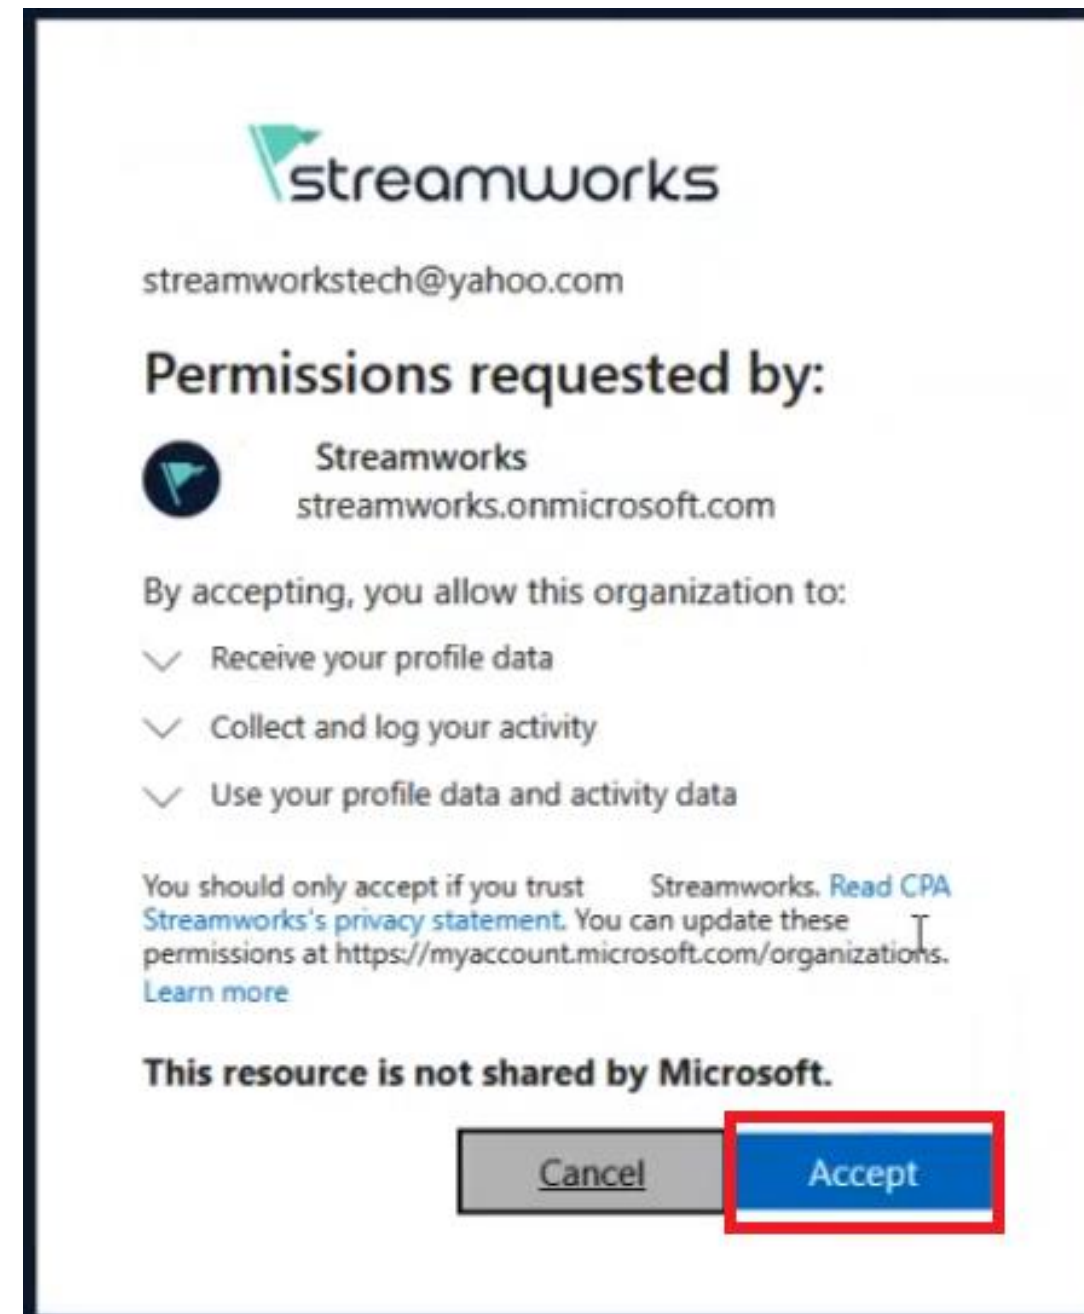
streamworks

streamworkstech@yahoo.com

Permissions requested by:

Streamworks
streamworks.onmicrosoft.com

By accepting, you allow this organization to:

Receive your profile data

Collect and log your activity

Use your profile data and activity data

You should only accept if you trust Streamworks. Read CPA Streamworks's privacy statement. You can update these permissions at https://myaccount.microsoft.com/organizations. Learn more

This resource is not shared by Microsoft.

Cancel

Accept